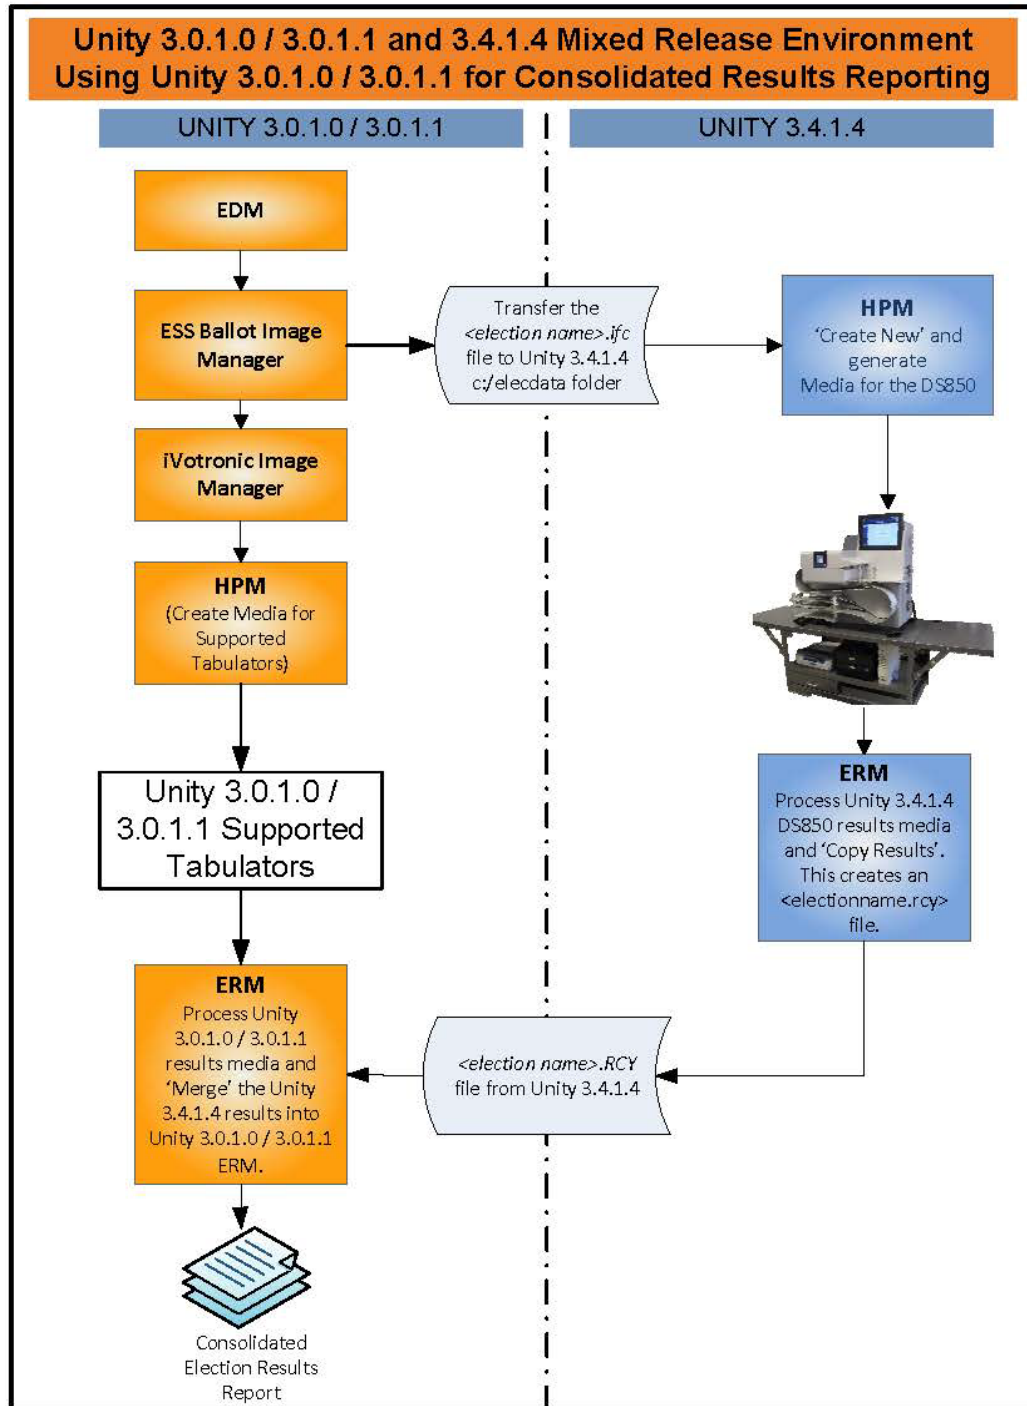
Unity 3.0.1.0 / 3.0.1.1 and 3.4.1.4 Mixed Release Environment
Using Unity 3.0.1.0 / 3.0.1.1 for Consolidated Results Reporting

UNITY 3.0.1.0 / 3.0.1.1

UNITY 3.4.1.4

EDM

ESS Ballot Image Manager

Transfer the <election name>.ifc file to Unity 3.4.1.4 c:/elecdata folder

HPM
'Create New' and generate Media for the DS850

iVotronic Image Manager

HPM
(Create Media for Supported Tabulators)

Unity 3.0.1.0 / 3.0.1.1 Supported Tabulators

ERM
Process Unity 3.4.1.4 DS850 results media and 'Copy Results'. This creates an <electionname.rcy> file.

ERM
Process Unity 3.0.1.0 / 3.0.1.1 results media and 'Merge' the Unity 3.4.1.4 results into Unity 3.0.1.0 / 3.0.1.1 ERM.

<election name>.RCY file from Unity 3.4.1.4

Consolidated Election Results Report